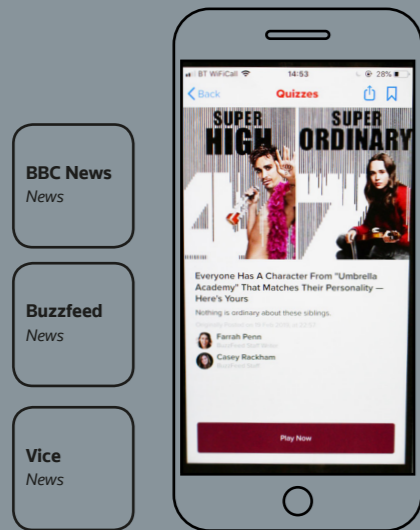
BBC News
News

Buzzfeed
News

Vice
News

BT WiFiCall 14:53 28%

Back Quizzes

SUPER HIGH

SUPER ORDINARY

Everyone Has A Character From "Umbrella Academy" That Matches Their Personality — Here's Yours

Nothing is ordinary about these siblings.

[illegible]

Farrah Penn
BuzzFeed Staff Writer

Casey Rackham
BuzzFeed Staff

Play Now